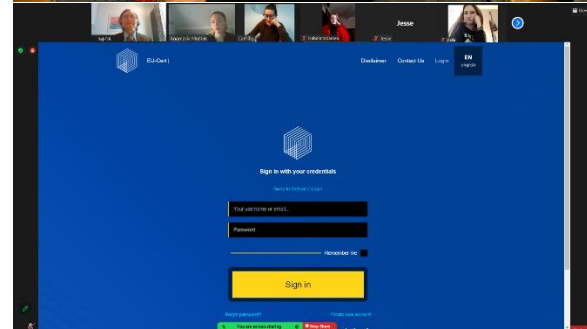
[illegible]
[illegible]
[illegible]
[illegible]
Jesse
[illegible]

EU-Cert |

Disclaimer
Contact Us
Log in
EN
English

Sign in with your credentials

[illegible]

Your username or email

Password

Remember me

Sign in

Forgot password?
Create new account

You are screen sharing
Stop Share